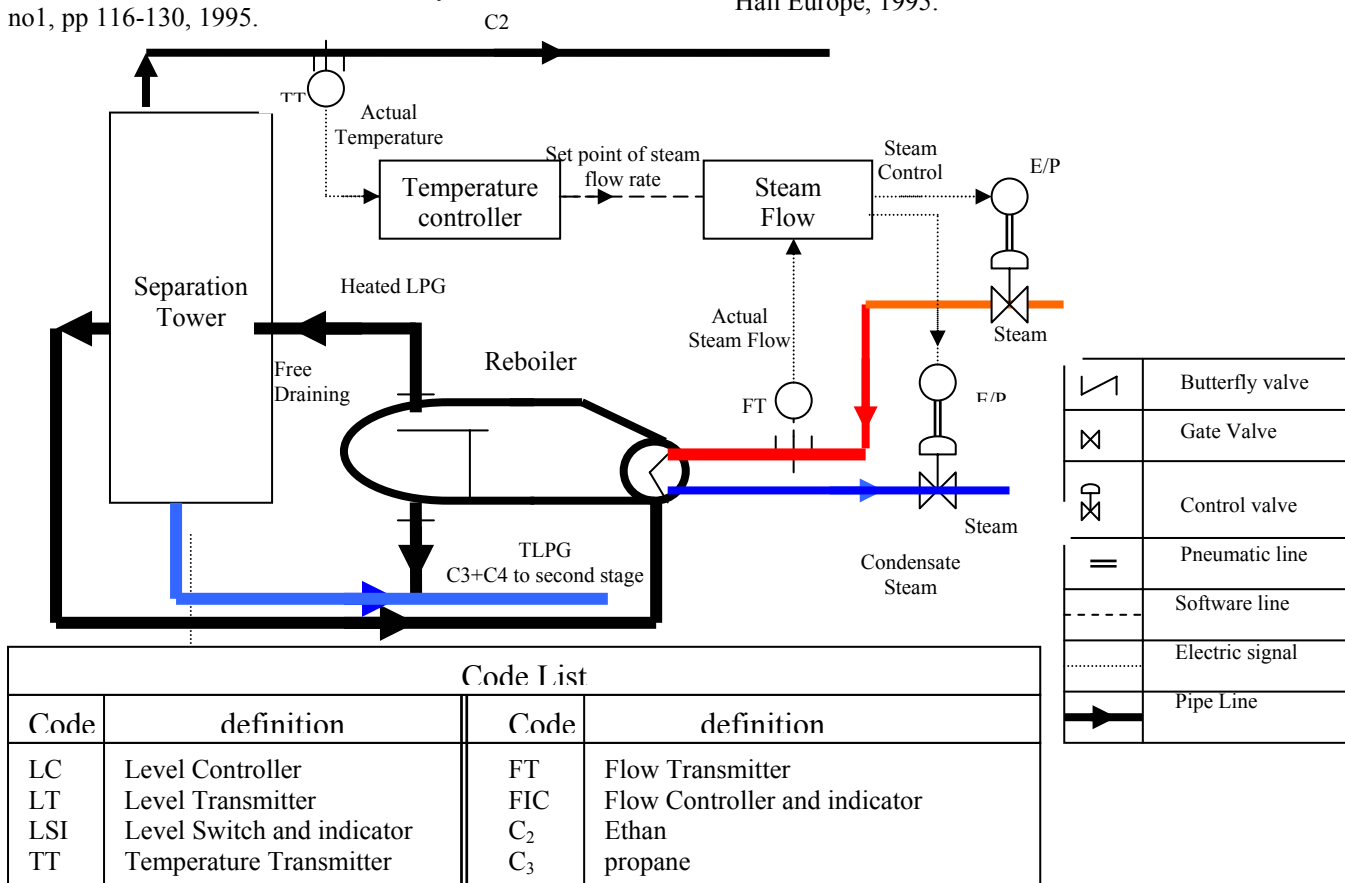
no1, pp 116-130, 1995.

Hall Europe, 1995.

C2

TT

Actual Temperature

Temperature controller

Set point of steam flow rate

Steam Flow

Steam Control

E/P

Separation Tower

Heated LPG

Actual Steam Flow

Steam

Reboiler

Free Draining

FT

E/P

Steam

TLPG C3+C4 to second stage

Condensate Steam

| | |
|---|---|
| | Butterfly valve |
| | Gate Valve |
| | Control valve |
| | Pneumatic line |
| | Software line |
| | Electric signal |
| | Pipe Line |

Code List

| Code | definition | Code | definition |
|---|---|---|---|
| LC | Level Controller | FT | Flow Transmitter |
| LT | Level Transmitter | FIC | Flow Controller and indicator |
| LSI | Level Switch and indicator | $C_2$ | Ethan |
| TT | Temperature Transmitter | $C_3$ | propane |